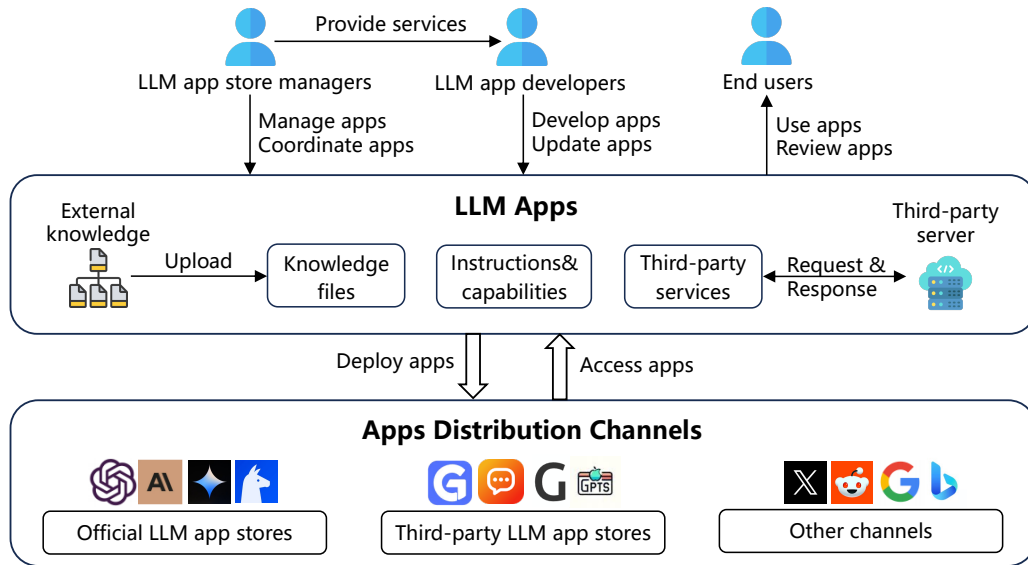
Provide services

LLM app store managers

LLM app developers

End users

Manage apps
Coordinate apps

Develop apps
Update apps

Use apps
Review apps

LLM Apps

External knowledge

Upload

Knowledge files

Instructions& capabilities

Third-party services

Request & Response

Third-party server

Deploy apps

Access apps

Apps Distribution Channels

A\

GPTS

Official LLM app stores

Third-party LLM app stores

Other channels